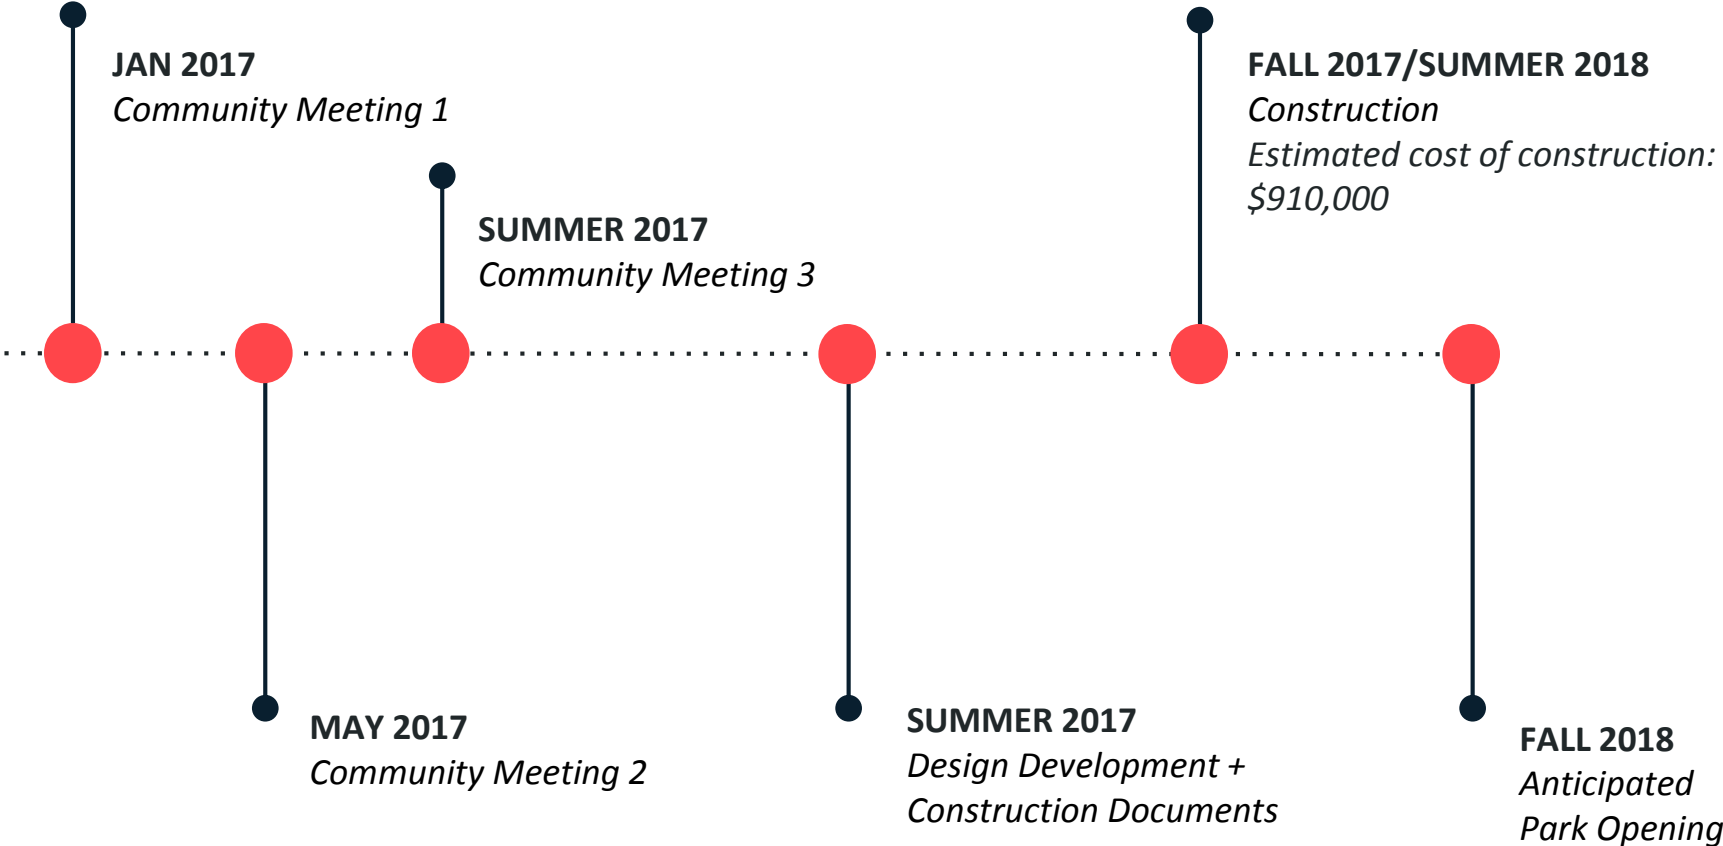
JAN 2017
Community Meeting 1

SUMMER 2017
Community Meeting 3

FALL 2017/SUMMER 2018
Construction
Estimated cost of construction: $910,000

MAY 2017
Community Meeting 2

SUMMER 2017
Design Development + Construction Documents

FALL 2018
Anticipated Park Opening